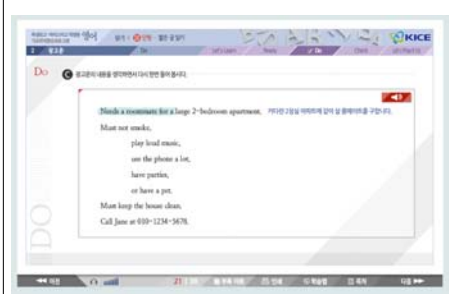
KICE

Do

Needs a roommate for a large 2-bedroom apartment.

Must not smoke,

play loud music,

use the phone a lot,

have parties,

or have a pet.

Must keep the house clean.

Call Jane at 010-1234-5678.

DO

21